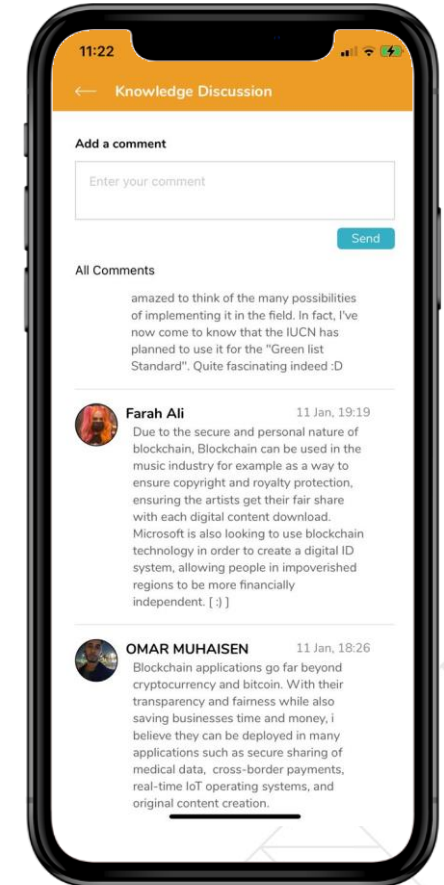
11:22

Knowledge Discussion

Add a comment

Enter your comment

Send

All Comments

amazed to think of the many possibilities of implementing it in the field. In fact, I've now come to know that the IUCN has planned to use it for the "Green list Standard". Quite fascinating indeed :D

Farah Ali 11 Jan, 19:19

Due to the secure and personal nature of blockchain, Blockchain can be used in the music industry for example as a way to ensure copyright and royalty protection, ensuring the artists get their fair share with each digital content download. Microsoft is also looking to use blockchain technology in order to create a digital ID system, allowing people in impoverished regions to be more financially independent. [ :) ]

OMAR MUHAISEN 11 Jan, 18:26

Blockchain applications go far beyond cryptocurrency and bitcoin. With their transparency and fairness while also saving businesses time and money, i believe they can be deployed in many applications such as secure sharing of medical data, cross-border payments, real-time IoT operating systems, and original content creation.